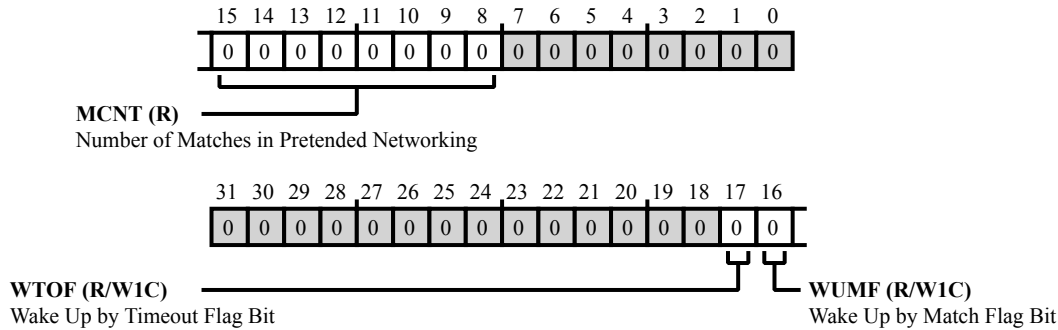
15 14 13 12 11 10 9 8 7 6 5 4 3 2 1 0

| 0 | 0 | 0 | 0 | 0 | 0 | 0 | 0 | 0 | 0 | 0 | 0 | 0 | 0 | 0 | 0 |
|---|---|---|---|---|---|---|---|---|---|---|---|---|---|---|---|

**MCNT (R)**
Number of Matches in Pretended Networking

31 30 29 28 27 26 25 24 23 22 21 20 19 18 17 16

| 0 | 0 | 0 | 0 | 0 | 0 | 0 | 0 | 0 | 0 | 0 | 0 | 0 | 0 | 0 | 0 |
|---|---|---|---|---|---|---|---|---|---|---|---|---|---|---|---|

**WTOF (R/W1C)**
Wake Up by Timeout Flag Bit

**WUMF (R/W1C)**
Wake Up by Match Flag Bit